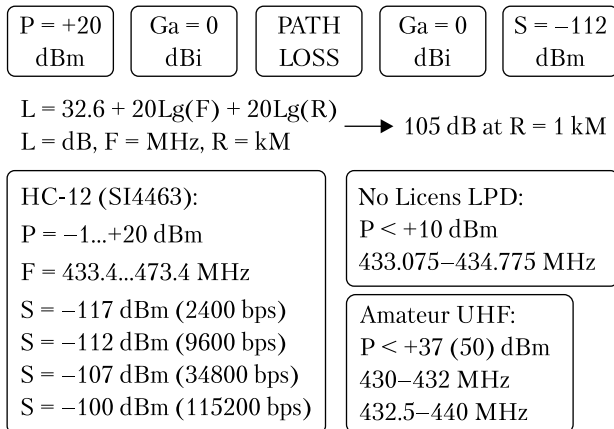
P = +20 dBm

Ga = 0 dBi

PATH LOSS

Ga = 0 dBi

S = −112 dBm

L = 32.6 + 20Lg(F) + 20Lg(R)
L = dB, F = MHz, R = kM → 105 dB at R = 1 kM

HC-12 (SI4463):
P = −1...+20 dBm
F = 433.4...473.4 MHz
S = −117 dBm (2400 bps)
S = −112 dBm (9600 bps)
S = −107 dBm (34800 bps)
S = −100 dBm (115200 bps)

No Licens LPD:
P < +10 dBm
433.075–434.775 MHz

Amateur UHF:
P < +37 (50) dBm
430–432 MHz
432.5–440 MHz